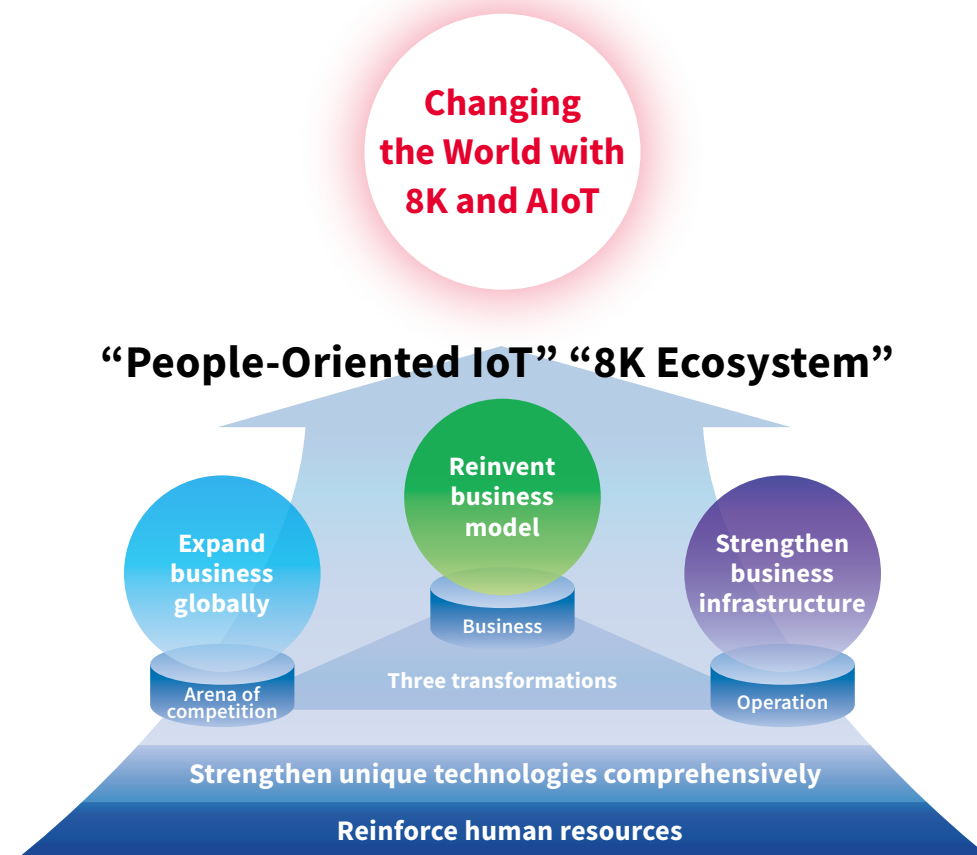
Changing the World with 8K and AIoT

“People-Oriented IoT” “8K Ecosystem”

Expand business globally

Arena of competition

Reinvent business model

Business

Strengthen business infrastructure

Operation

Three transformations

Strengthen unique technologies comprehensively

Reinforce human resources